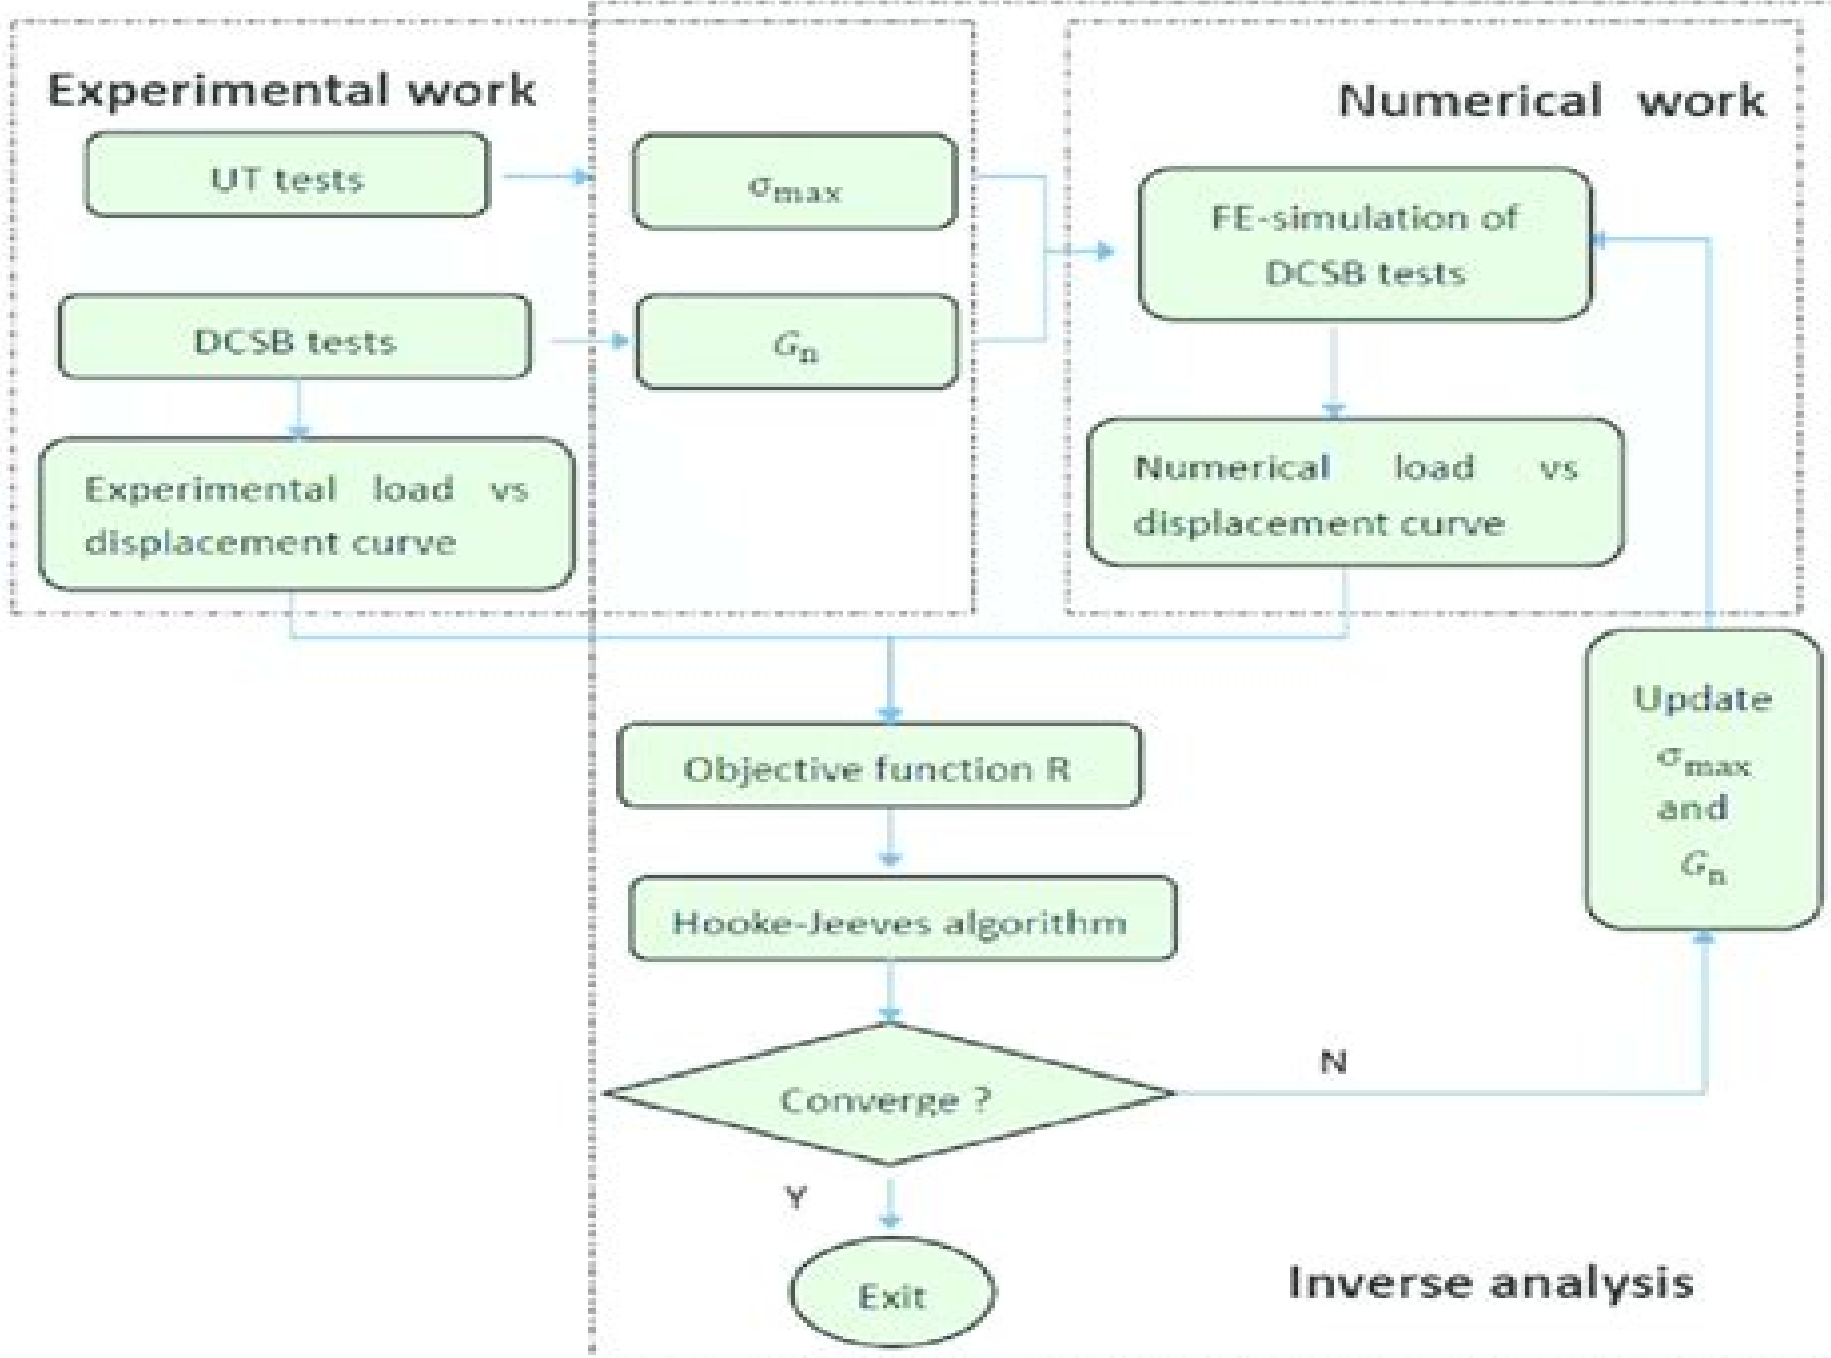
Experimental work

UT tests

$\sigma_{max}$

DCSB tests

$G_n$

Experimental load vs displacement curve

Numerical work

FE-simulation of DCSB tests

Numerical load vs displacement curve

Objective function R

Hooke-Jeeves algorithm

Converge ?

N

Y

Exit

Update $\sigma_{max}$ and $G_n$

Inverse analysis